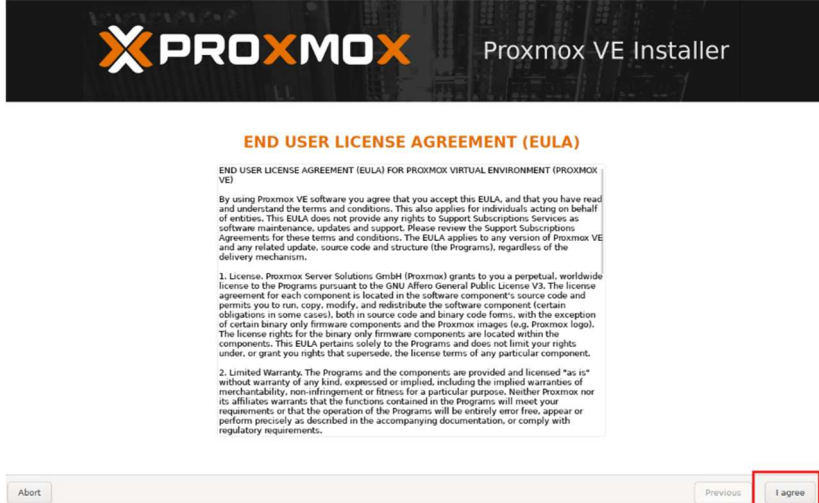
PROXMOX

Proxmox VE Installer

END USER LICENSE AGREEMENT (EULA)

END USER LICENSE AGREEMENT (EULA) FOR PROXMOX VIRTUAL ENVIRONMENT (PROXMOX VE)

By using Proxmox VE software you agree that you accept this EULA, and that you have read and understand the terms and conditions. This also applies for individuals acting on behalf of entities. This EULA does not provide any rights to Support Subscriptions Services as software maintenance, updates and support. Please review the Support Subscriptions Agreements for these terms and conditions. The EULA applies to any version of Proxmox VE and any related update, source code and structure (the Programs), regardless of the delivery mechanism.

1. License. Proxmox Server Solutions GmbH (Proxmox) grants to you a perpetual, worldwide license to the Programs pursuant to the GNU Affero General Public License V3. The license agreement for each component is located in the software component's source code and permits you to run, copy, modify, and redistribute the software component (certain obligations in some cases), both in source code and binary code forms, with the exception of certain binary only firmware components and the Proxmox images (e.g. Proxmox logo). The license rights for the binary only firmware components are located within the components. This EULA pertains solely to the Programs and does not limit your rights under, or grant you rights that supersede, the license terms of any particular component.

2. Limited Warranty. The Programs and the components are provided and licensed "as is" without warranty of any kind, expressed or implied, including the implied warranties of merchantability, non-infringement or fitness for a particular purpose. Neither Proxmox nor its affiliates warrants that the functions contained in the Programs will meet your requirements or that the operation of the Programs will be entirely error free, appear or perform precisely as described in the accompanying documentation, or comply with regulatory requirements.

Abort

Previous

I agree